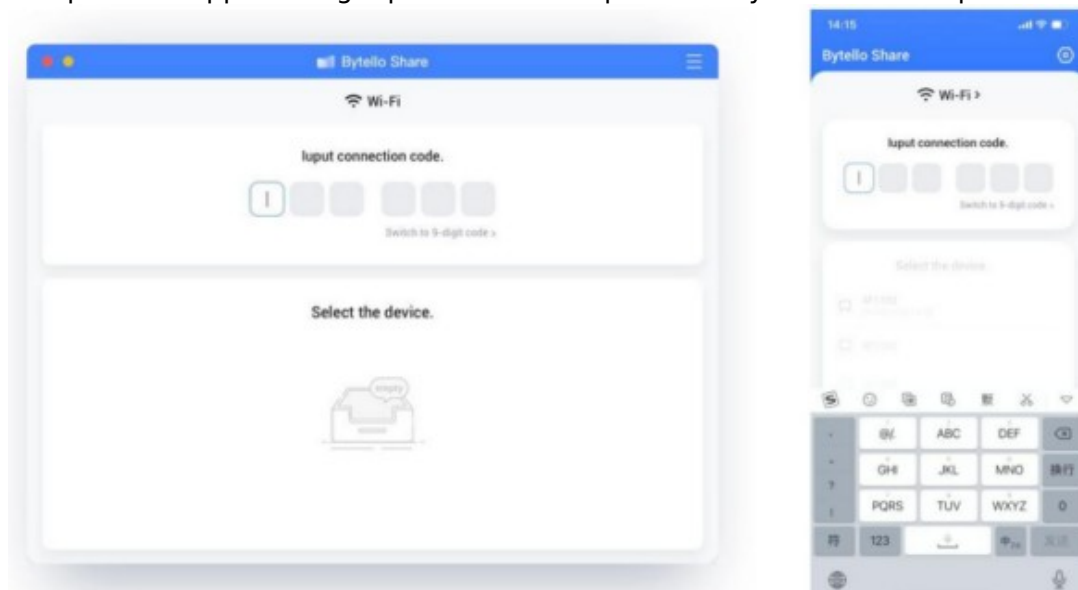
Bytello Share

Wi-Fi

Iuput connection code.

Switch to 9-digit code »

Select the device.

empty

14:15

Bytello Share

Wi-Fi >

Iuput connection code.

Switch to 9-digit code »

Select the device

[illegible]

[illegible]

@/. ABC DEF

GHI JKL MNO 换行

PQRS TUV WXYZ 0

符 123 中 英

, . ? !